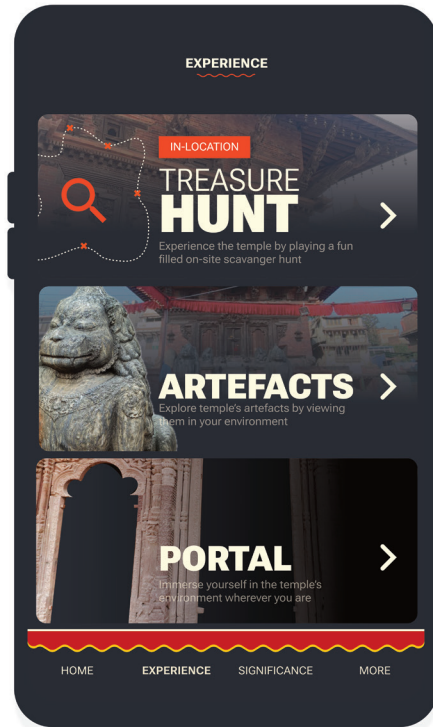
EXPERIENCE

IN-LOCATION

TREASURE HUNT

Experience the temple by playing a fun filled on-site scavanger hunt

ARTEFACTS

Explore temple's artefacts by viewing them in your environment

PORTAL

Immerse yourself in the temple's environment wherever you are

HOME EXPERIENCE SIGNIFICANCE MORE